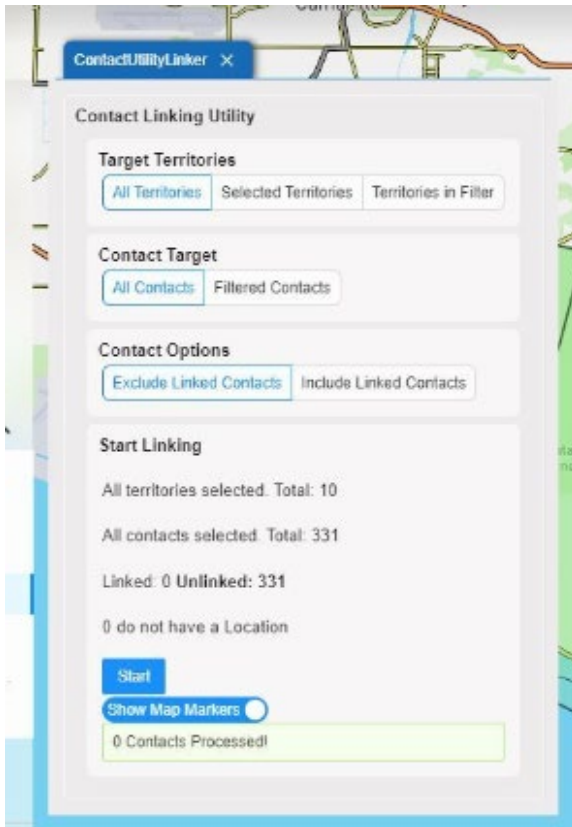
ContactUtilityLinker ×

Contact Linking Utility

Target Territories

All Territories | Selected Territories | Territories in Filter

Contact Target

All Contacts | Filtered Contacts

Contact Options

Exclude Linked Contacts | Include Linked Contacts

Start Linking

All territories selected. Total: 10

All contacts selected. Total: 331

Linked: 0 **Unlinked: 331**

0 do not have a Location

Start

Show Map Markers

0 Contacts Processed!